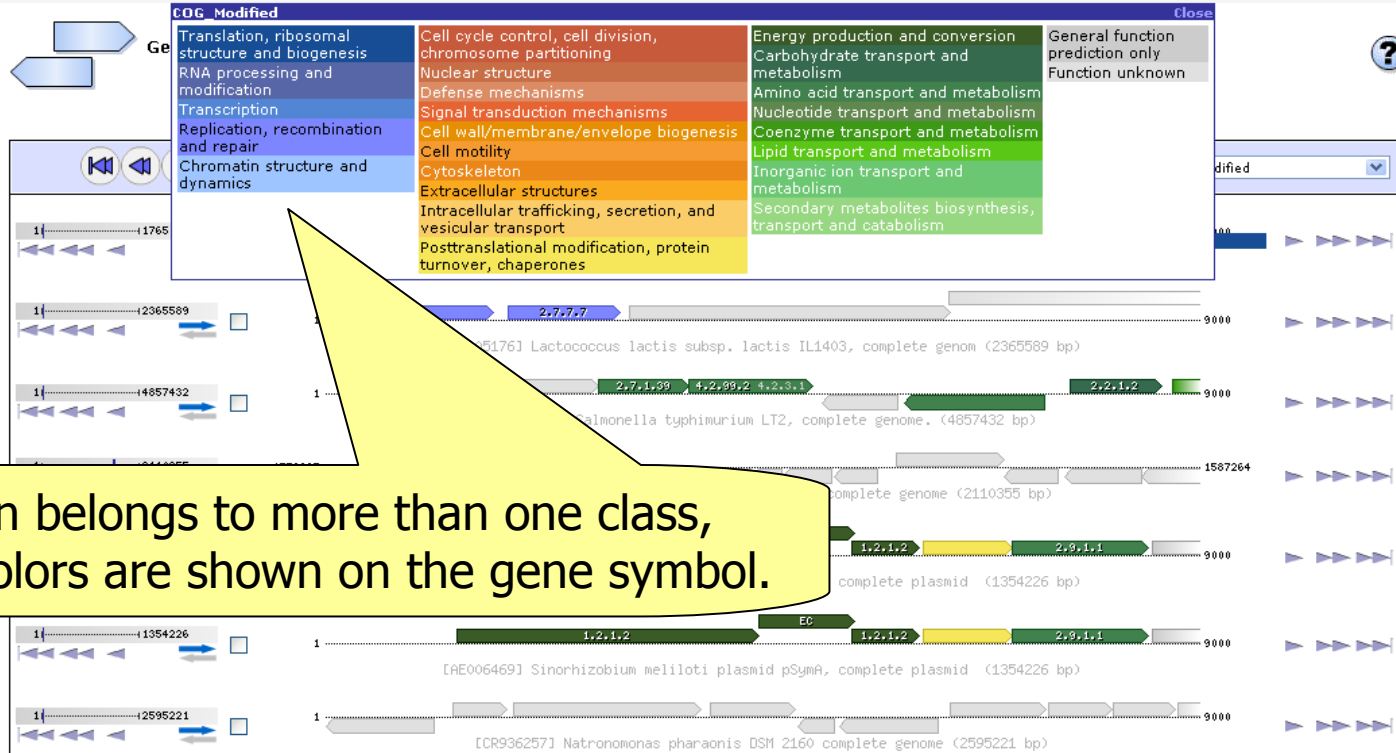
Ge

COG_Modified Close

Translation, ribosomal structure and biogenesis
RNA processing and modification
Transcription
Replication, recombination and repair
Chromatin structure and dynamics

Cell cycle control, cell division, chromosome partitioning
Nuclear structure
Defense mechanisms
Signal transduction mechanisms
Cell wall/membrane/envelope biogenesis
Cell motility
Cytoskeleton
Extracellular structures
Intracellular trafficking, secretion, and vesicular transport
Posttranslational modification, protein turnover, chaperones

Energy production and conversion
Carbohydrate transport and metabolism
Amino acid transport and metabolism
Nucleotide transport and metabolism
Coenzyme transport and metabolism
Lipid transport and metabolism
Inorganic ion transport and metabolism
Secondary metabolites biosynthesis, transport and catabolism

General function prediction only
Function unknown

?

dified

1 1765

1 2365589
1 2.7.7.7 9000
[AE005176] Lactococcus lactis subsp. lactis IL1403, complete genom (2365589 bp)

1 4857432
1 2.7.1.39 4.2.99.2 4.2.3.1 2.2.1.2 9000
Salmonella typhimurium LT2, complete genome. (4857432 bp)

1587264
complete genome (2110355 bp)

n belongs to more than one class,
olors are shown on the gene symbol.

1.2.1.2 2.9.1.1 9000
complete plasmid (1354226 bp)

1 1354226
EC
1 1.2.1.2 1.2.1.2 2.9.1.1 9000
[AE006469] Sinorhizobium meliloti plasmid pSymA, complete plasmid (1354226 bp)

1 2595221
1 9000
[CR936257] Natronomonas pharaonis DSM 2160 complete genome (2595221 bp)